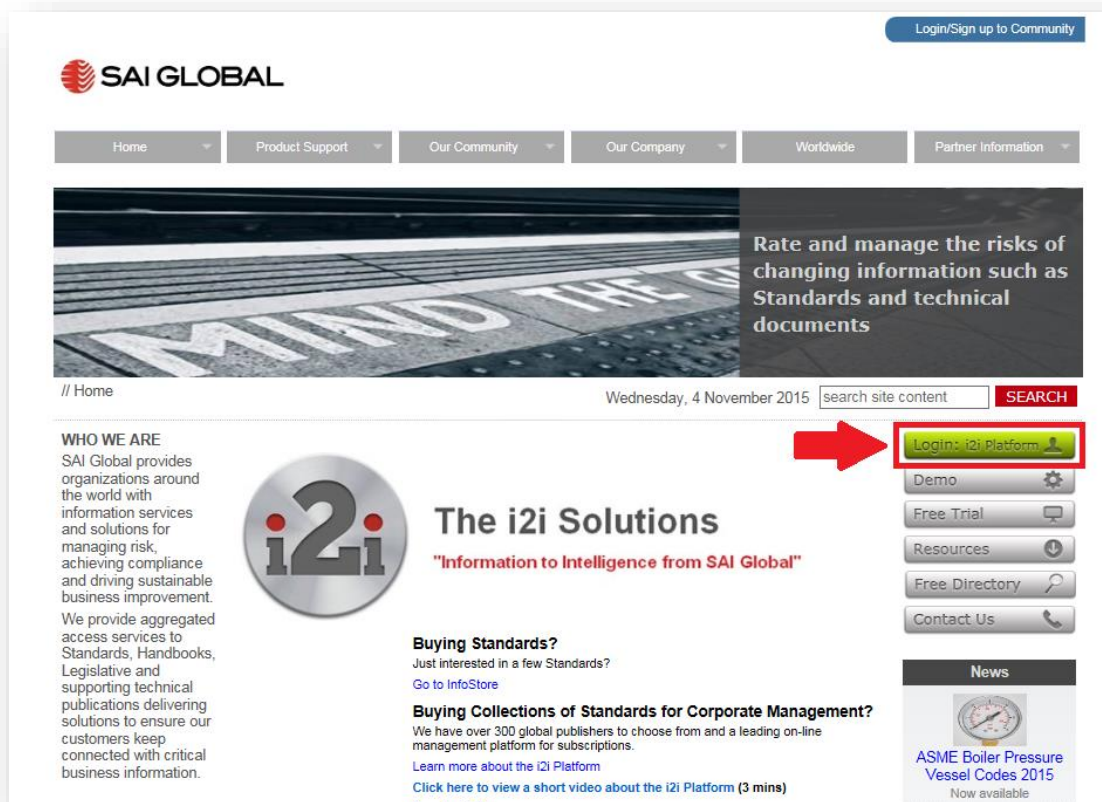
Login/Sign up to Community

SAI GLOBAL

Home | Product Support | Our Community | Our Company | Worldwide | Partner Information

MIND THE G

Rate and manage the risks of changing information such as Standards and technical documents

// Home

Wednesday, 4 November 2015 search site content SEARCH

WHO WE ARE
SAI Global provides organizations around the world with information services and solutions for managing risk, achieving compliance and driving sustainable business improvement.

We provide aggregated access services to Standards, Handbooks, Legislative and supporting technical publications delivering solutions to ensure our customers keep connected with critical business information.

i2i

The i2i Solutions
"Information to Intelligence from SAI Global"

Buying Standards?
Just interested in a few Standards?
Go to InfoStore

Buying Collections of Standards for Corporate Management?
We have over 300 global publishers to choose from and a leading on-line management platform for subscriptions.
Learn more about the i2i Platform
Click here to view a short video about the i2i Platform (3 mins)

Login: i2i Platform
Demo
Free Trial
Resources
Free Directory
Contact Us

News
ASME Boiler Pressure Vessel Codes 2015
Now available